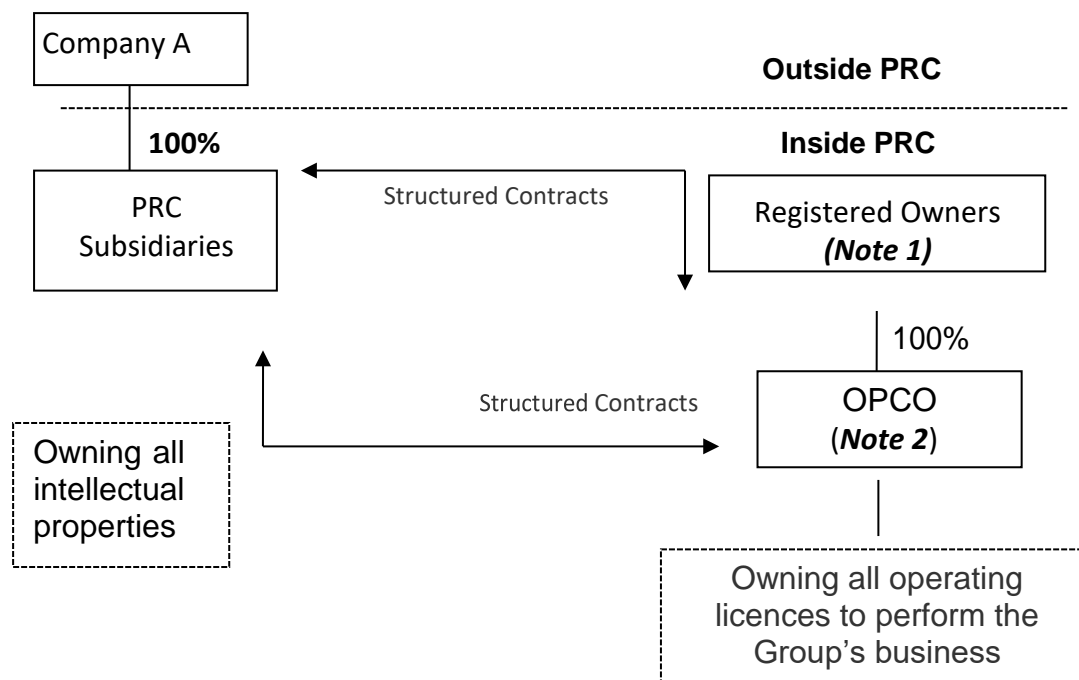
Company A

Outside PRC

100%

Inside PRC

PRC Subsidiaries

Structured Contracts

Registered Owners *(Note 1)*

100%

Structured Contracts

OPCO (*Note 2*)

Owning all intellectual properties

Owning all operating licences to perform the Group's business